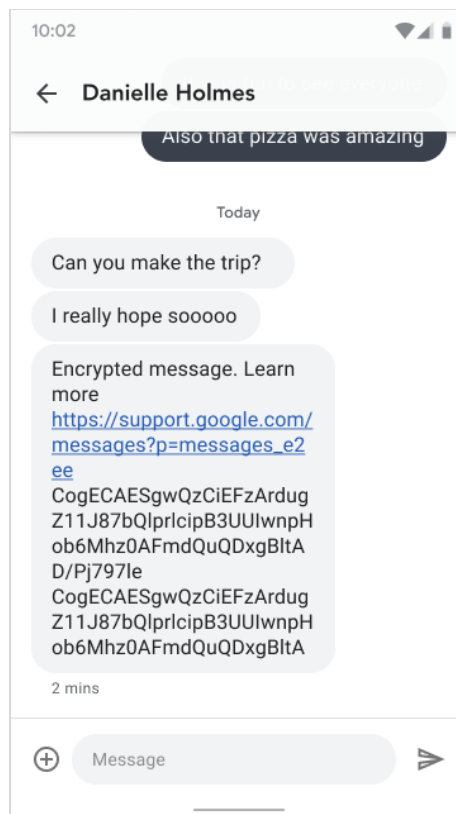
10:02

Danielle Holmes

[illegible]

Also that pizza was amazing

Today

Can you make the trip?

I really hope sooooo

Encrypted message. Learn more https://support.google.com/messages?p=messages_e2ee CogECAESgwQzCiEFzArdugZ11J87bQlprlcipB3UUIwnpHob6Mhz0AFmdQuQDxgBltAD/Pj797le CogECAESgwQzCiEFzArdugZ11J87bQlprlcipB3UUIwnpHob6Mhz0AFmdQuQDxgBltA

2 mins

Message